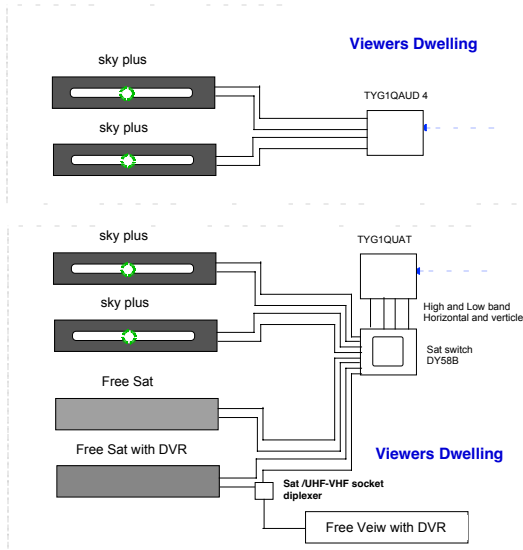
Viewers Dwelling

sky plus

sky plus

TYG1QAUD 4

sky plus

sky plus

TYG1QUAT

High and Low band Horizontal and verticle

Sat switch DY58B

Free Sat

Free Sat with DVR

Viewers Dwelling

Sat /UHF-VHF socket diplexer

Free Veiw with DVR